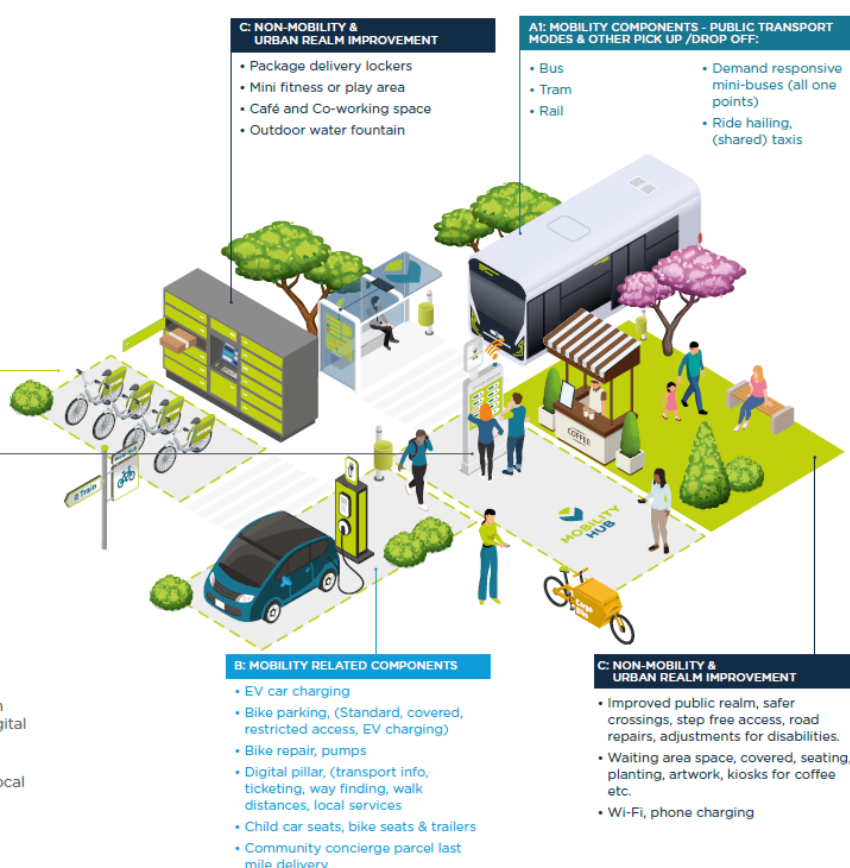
C: NON-MOBILITY & URBAN REALM IMPROVEMENT

• Package delivery lockers
• Mini fitness or play area
• Café and Co-working space
• Outdoor water fountain

A1: MOBILITY COMPONENTS - PUBLIC TRANSPORT MODES & OTHER PICK UP /DROP OFF:

• Bus
• Tram
• Rail

• Demand responsive mini-buses (all one points)
• Ride hailing, (shared) taxis

B: MOBILITY RELATED COMPONENTS

• EV car charging
• Bike parking, (Standard, covered, restricted access, EV charging)
• Bike repair, pumps
• Digital pillar, (transport info, ticketing, way finding, walk distances, local services
• Child car seats, bike seats & trailers
• Community concierge parcel last mile delivery

C: NON-MOBILITY & URBAN REALM IMPROVEMENT

• Improved public realm, safer crossings, step free access, road repairs, adjustments for disabilities.
• Waiting area space, covered, seating, planting, artwork, kiosks for coffee etc.
• Wi-Fi, phone charging

MOBILITY HUB

COFFEE

n
gital
ocal